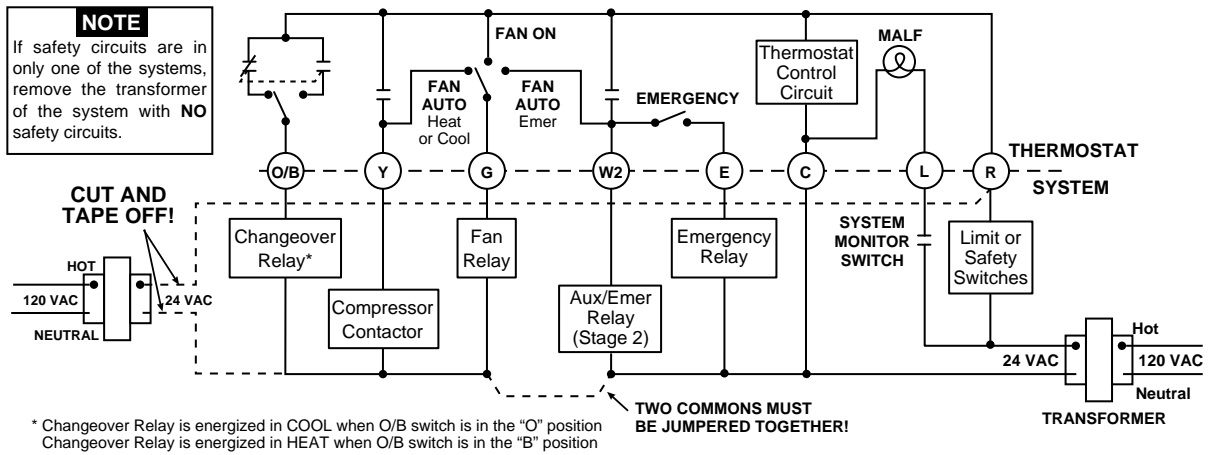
NOTE
If safety circuits are in only one of the systems, remove the transformer of the system with NO safety circuits.

FAN ON
FAN AUTO Heat or Cool
FAN AUTO Emer
EMERGENCY
Thermostat Control Circuit
MALF

O/B
Y
G
W2
E
C
L
R
THERMOSTAT
SYSTEM

CUT AND TAPE OFF!
HOT
120 VAC
24 VAC
NEUTRAL

Changeover Relay*
Compressor Contactor
Fan Relay
Aux/Emer Relay (Stage 2)
Emergency Relay
SYSTEM MONITOR SWITCH
Limit or Safety Switches

24 VAC
Hot
120 VAC
Neutral
TRANSFORMER

TWO COMMONS MUST BE JUMPERED TOGETHER!

* Changeover Relay is energized in COOL when O/B switch is in the "O" position
Changeover Relay is energized in HEAT when O/B switch is in the "B" position